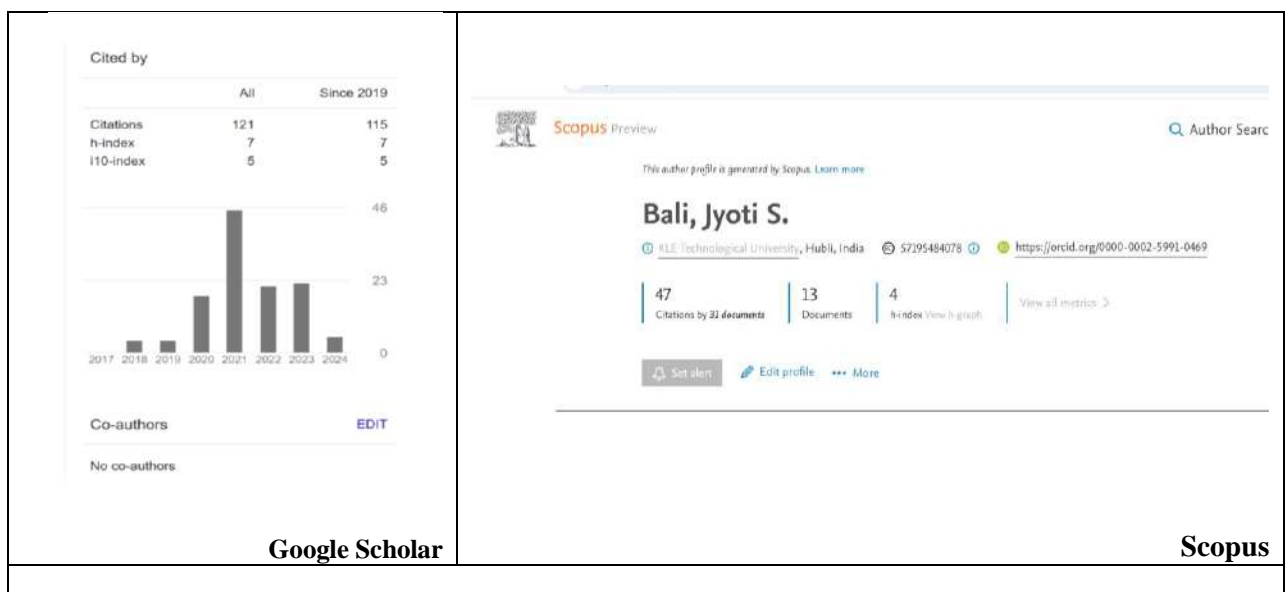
Cited by

| | All | Since 2019 |
|---|---|---|
| Citations | 121 | 115 |
| h-index | 7 | 7 |
| i10-index | 5 | 5 |

46

23

0

2017 2018 2019 2020 2021 2022 2023 2024

Co-authors EDIT

No co-authors

Google Scholar

Scopus Preview

Author Searc

This author profile is generated by Scopus. Learn more

Bali, Jyoti S.

KLE Technological University, Hubli, India 57195484078 https://orcid.org/0000-0002-5991-0469

47 Citations by 32 documents

13 Documents

4 h-index View h-graph

View all metrics >

Set alert Edit profile ••• More

Scopus